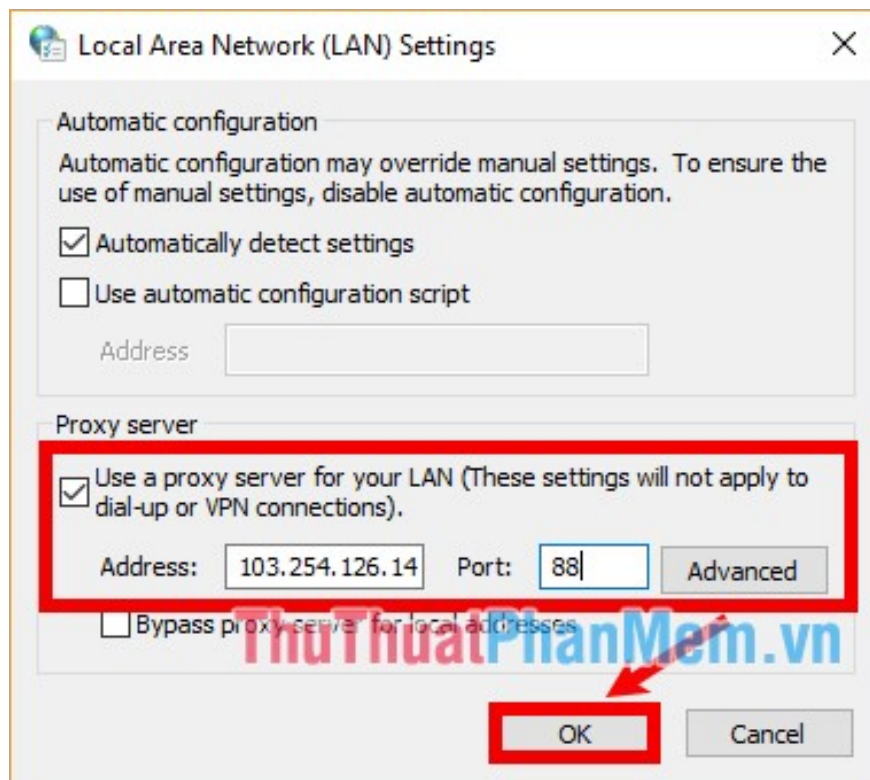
Local Area Network (LAN) Settings

Automatic configuration

Automatic configuration may override manual settings. To ensure the use of manual settings, disable automatic configuration.

Automatically detect settings

Use automatic configuration script

Address

Proxy server

Use a proxy server for your LAN (These settings will not apply to dial-up or VPN connections).

Address: 103.254.126.14 Port: 88 Advanced

Bypass proxy server for local addresses

ThuThuatPhanMem.vn

OK Cancel